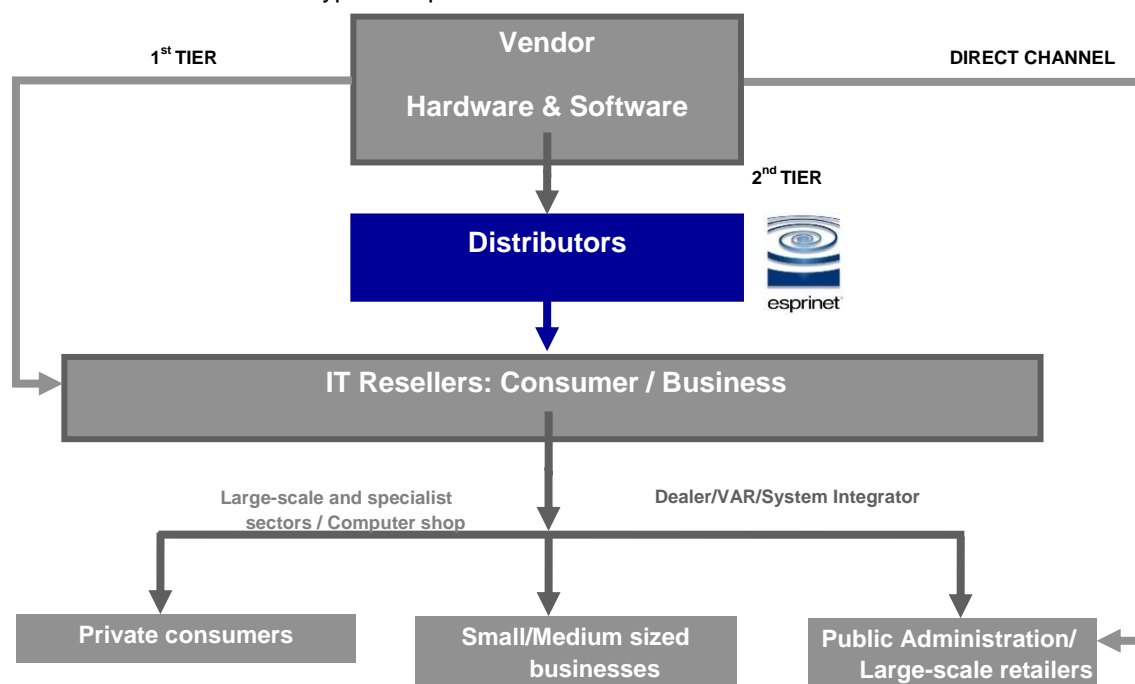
$1^{st}$ TIER

Vendor

Hardware & Software

DIRECT CHANNEL

$2^{nd}$ TIER

Distributors

esprinet

IT Resellers: Consumer / Business

Large-scale and specialist sectors / Computer shop

Dealer/VAR/System Integrator

Private consumers

Small/Medium sized businesses

Public Administration/ Large-scale retailers